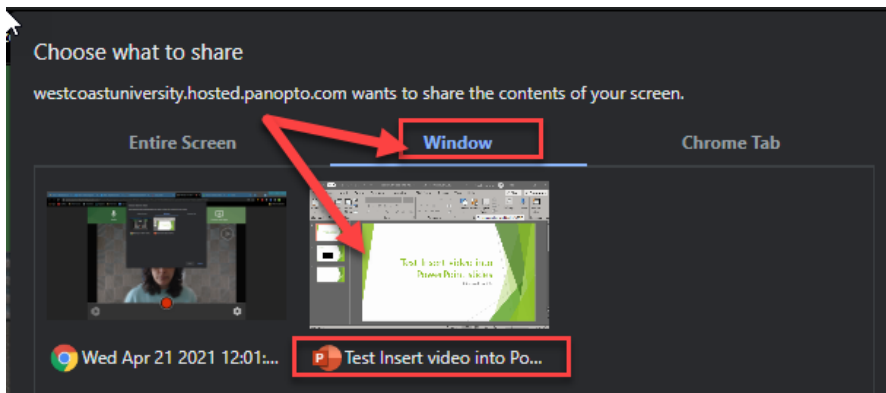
Choose what to share

westcoastuniversity.hosted.panopto.com wants to share the contents of your screen.

Entire Screen

Window

Chrome Tab

Test Insert video into PowerPoint slides

Wed Apr 21 2021 12:01:...

Test Insert video into Po...